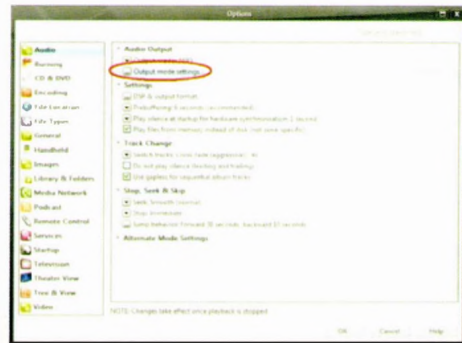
Options

Audio
Burning
CD & DVD
Encoding
File Locations
File Types
General
Handheld
Images
Library & Folders
Media Network
Podcast
Remote Control
Services
Startup
Television
Theater View
Tree & View
Video

Audio Output
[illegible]
Output mode settings
Settings
DSP & output format
Prebuffering 6 seconds (recommended)
Play silence at startup for hardware synchronization 1 second
Play files from memory instead of disk (not zone specific)
Track Change
Switch tracks: Cross-fade (aggressive)
Do not play silence (leading and trailing)
Use gapless for sequential album tracks
Stop, Seek & Skip
Stop: Smooth (fade)
Stop: Immediate
Jump behavior: forward 30 seconds, backward 10 seconds
Alternate Mode Settings

NOTE: Changes take effect once playback is stopped

OK
Cancel
Help